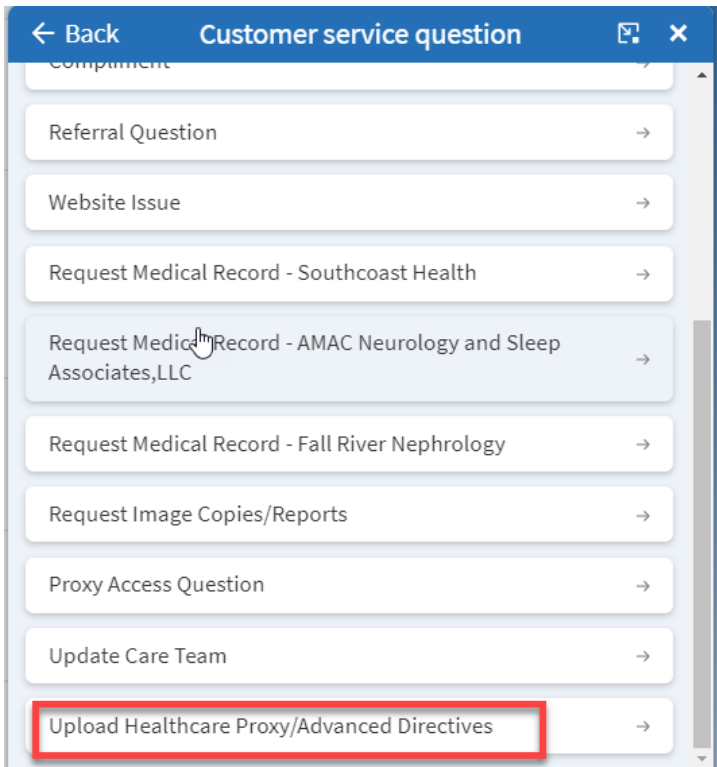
← Back Customer service question ✕

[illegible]

Referral Question →

Website Issue →

Request Medical Record - Southcoast Health →

Request Medic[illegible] Record - AMAC Neurology and Sleep Associates,LLC →

Request Medical Record - Fall River Nephrology →

Request Image Copies/Reports →

Proxy Access Question →

Update Care Team →

Upload Healthcare Proxy/Advanced Directives →